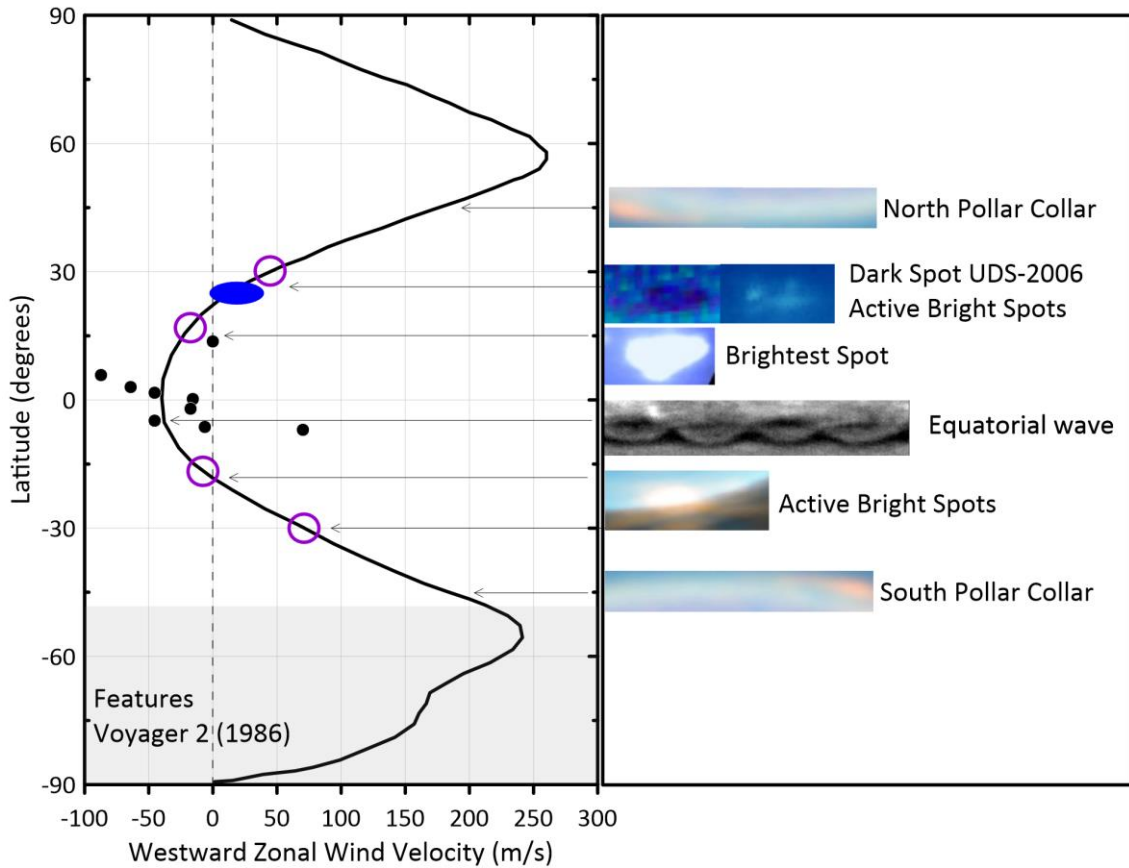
90
60
30
0
-30
-60
-90
Latitude (degrees)
-100 -50 0 50 100 150 200 250 300
Westward Zonal Wind Velocity (m/s)
Features
Voyager 2 (1986)

North Polar Collar
Dark Spot UDS-2006
Active Bright Spots
Brightest Spot
Equatorial wave
Active Bright Spots
South Polar Collar